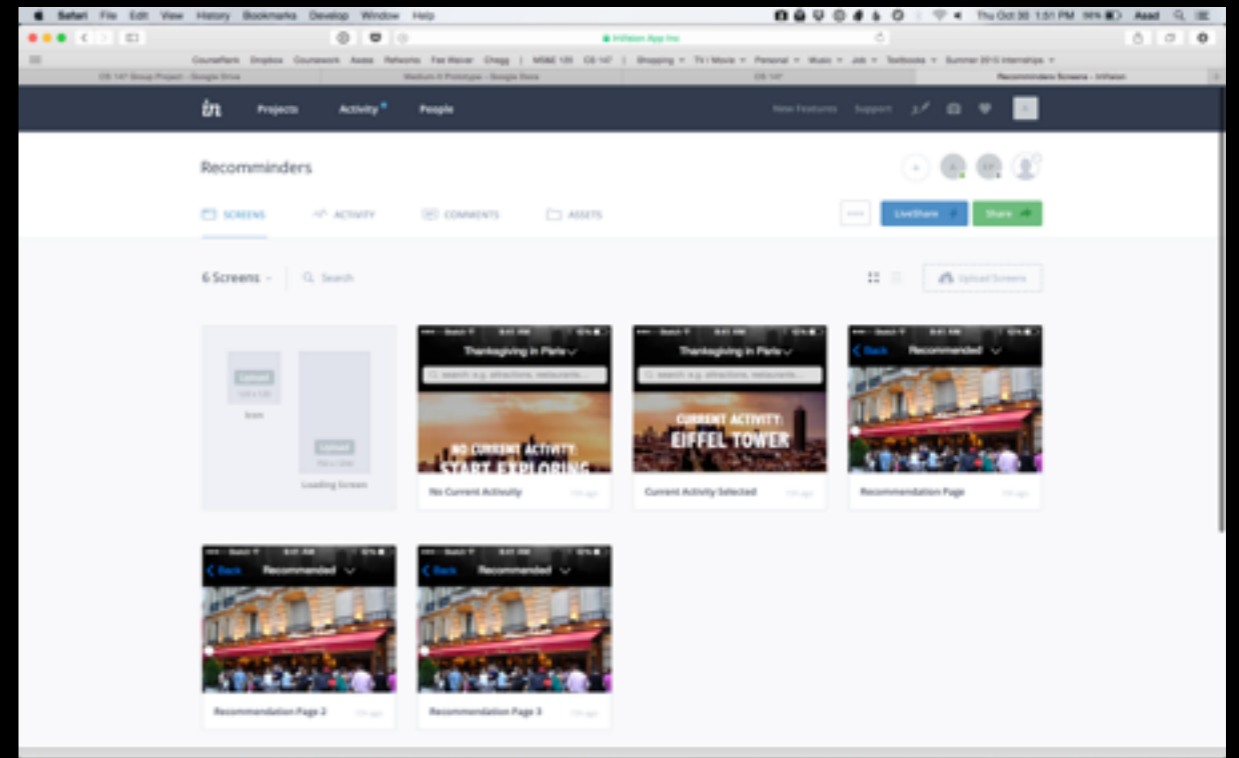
Safari File Edit View History Bookmarks Develop Window Help

Thu Oct 30 1:51 PM 96% Asad

InVision App Inc

CourseRank Dropbox Coursework Axess Reworks Fee Waiver Chegg MS&E 120 CS 147 Shopping TV / Movie Personal Music Job Textbooks Summer 2015 Internships

CS 147 Group Project - Google Drive | Medium-fi Prototype - Google Docs | CS 147 | Recomminders Screens - InVision

in Projects Activity People

New Features Support

Recomminders

SCREENS ACTIVITY COMMENTS ASSETS

LiveShare Share

6 Screens Search

Upload Screens

Upload Icon

Upload Loading Screen

Thanksgiving in Paris

search e.g. attractions, restaurants...

NO CURRENT ACTIVITY: START EXPLORING

No Current Activity

Thanksgiving in Paris

search e.g. attractions, restaurants...

CURRENT ACTIVITY: EIFFEL TOWER

Current Activity Selected

Back Recommended

Recommendation Page

Back Recommended

Recommendation Page 2

Back Recommended

Recommendation Page 3